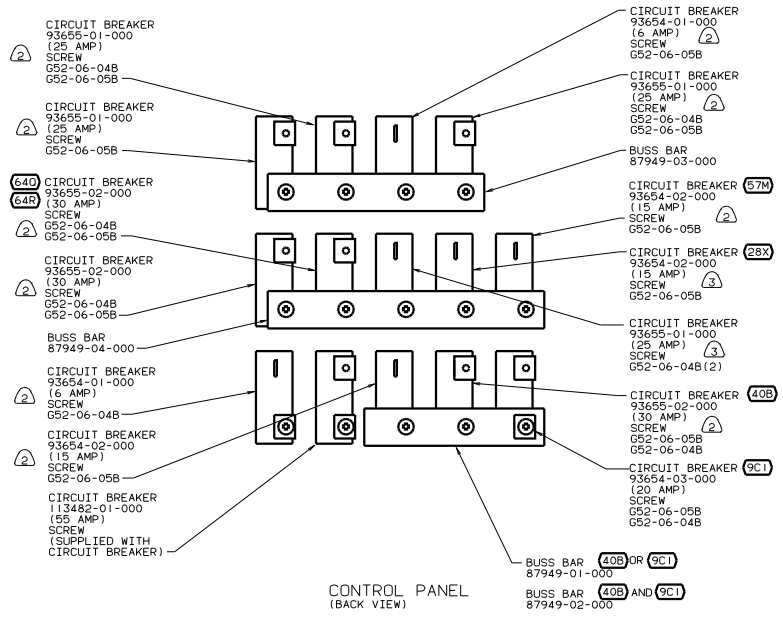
CIRCUIT BREAKER
93655-01-000
(25 AMP)
SCREW
G52-06-04B
G52-06-05B
2

CIRCUIT BREAKER
93655-01-000
(25 AMP)
SCREW
G52-06-05B
2

640
64R
CIRCUIT BREAKER
93655-02-000
(30 AMP)
SCREW
G52-06-04B
G52-06-05B
2

CIRCUIT BREAKER
93655-02-000
(30 AMP)
SCREW
G52-06-04B
G52-06-05B
2

BUSS BAR
87949-04-000

CIRCUIT BREAKER
93654-01-000
(6 AMP)
SCREW
G52-06-04B
2

CIRCUIT BREAKER
93654-02-000
(15 AMP)
SCREW
G52-06-05B
2

CIRCUIT BREAKER
113482-01-000
(55 AMP)
SCREW
(SUPPLIED WITH
CIRCUIT BREAKER)

CIRCUIT BREAKER
93654-01-000
(6 AMP)
SCREW
G52-06-05B
2

CIRCUIT BREAKER
93655-01-000
(25 AMP)
SCREW
G52-06-04B
G52-06-05B
2

BUSS BAR
87949-03-000

CIRCUIT BREAKER 57M
93654-02-000
(15 AMP)
SCREW
G52-06-05B
2

CIRCUIT BREAKER 28X
93654-02-000
(15 AMP)
SCREW
G52-06-05B
3

CIRCUIT BREAKER
93655-01-000
(25 AMP)
SCREW
G52-06-04B(2)
3

CIRCUIT BREAKER 40B
93655-02-000
(30 AMP)
SCREW
G52-06-05B
G52-06-04B
2

CIRCUIT BREAKER 9C1
93654-03-000
(20 AMP)
SCREW
G52-06-05B
G52-06-04B

BUSS BAR 40B OR 9C1
87949-01-000

BUSS BAR 40B AND 9C1
87949-02-000

CONTROL PANEL
(BACK VIEW)